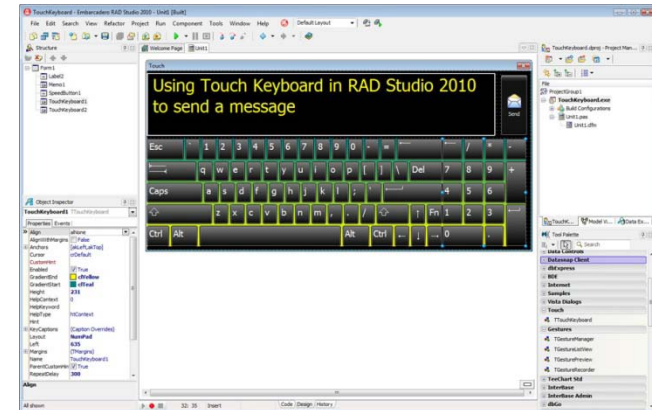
TouchKeyboard - Embarcadero RAD Studio 2010 - Unit1 [Built]

File Edit Search View Refactor Project Run Component Tools Window Help Default Layout

Structure

Form1
Label2
Memo1
SpeedButton1
TouchKeyboard1
TouchKeyboard2

Welcome Page Unit1

Touch

Using Touch Keyboard in RAD Studio 2010 to send a message

Send

Esc 1 2 3 4 5 6 7 8 9 0 - = / * -
q w e r t y u i o p [ ] \ Del 7 8 9 +
Caps a s d f g h j k l ; ' 4 5 6
z x c v b n m , . / Fn 1 2 3
Ctrl Alt Alt Ctrl 0 .

Object Inspector
TouchKeyboard1 TTouchKeyboard
Properties Events
Align alNone
AlignWithMargins False
Anchors [akLeft,akTop]
Cursor crDefault
CustomHint
Enabled True
GradientEnd clYellow
GradientStart clTeal
Height 231
HelpContext 0
HelpKeyword
HelpType htContext
Hint
KeyCaptions (Caption Overrides)
Layout NumPad
Left 635
Margins (TMargins)
Name TouchKeyboard1
ParentCustomHint True
RepeatDelay 300
Align

All shown

32: 35 Insert Code Design History

TouchKeyboard.dproj - Project Man...
File
ProjectGroup1
TouchKeyboard.exe
Build Configurations
Unit1.pas
Unit1.dfm

TouchK... Model Vi... Data Ex...

Tool Palette
Search
Data Controls
DataSnap Client
dbExpress
BDE
Internet
Samples
Vista Dialogs
Touch
TTouchKeyboard
Gestures
TGestureManager
TGestureListView
TGesturePreview
TGestureRecorder
TeeChart Std
InterBase
InterBase Admin
dbGo